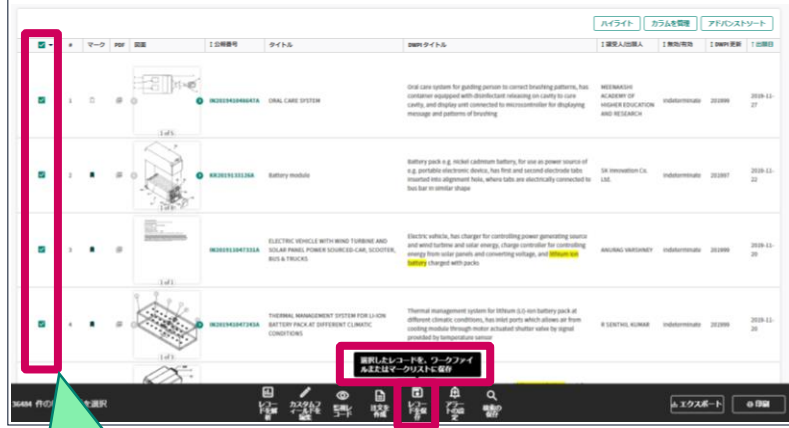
ハイライト | カラムを管理 | アドバンストソート

| | # | マーク | PDF | 図面 | 公報番号 | タイトル | DWPIタイトル | 譲受人/出願人 | 無効/有効 | DWPI更新 | 出願日 |
|---|---|---|---|---|---|---|---|---|---|---|---|
| | 1 | | | 1 of 5 | IN201941046647A | ORAL CARE SYSTEM | Oral care system for guiding person to correct brushing patterns, has container equipped with disinfectant releasing on cavity to cure cavity, and display unit connected to microcontroller for displaying message and patterns of brushing | MEENAKSHI ACADEMY OF HIGHER EDUCATION AND RESEARCH | Indeterminate | 201999 | 2019-11-27 |
| | 2 | | | | KR20191131126A | Battery module | Battery pack e.g. nickel cadmium battery, for use as power source of e.g. portable electronic device, has first and second electrode tabs inserted into alignment hole, where tabs are electrically connected to bus bar in similar shape | SK innovation Co. Ltd. | Indeterminate | 201997 | 2019-11-22 |
| | 3 | | | 1 of 1 | IN201911047331A | ELECTRIC VEHICLE WITH WIND TURBINE AND SOLAR PANEL POWER SOURCED CAR, SCOOTER, BUS & TRUCKS | Electric vehicle, has charger for controlling power generating source and wind turbine and solar energy, charge controller for controlling energy from solar panels and converting voltage, and lithium ion battery charged with packs | ANURAG VARSHNEY | Indeterminate | 201999 | 2019-11-20 |
| | 4 | | | | IN201941047243A | THERMAL MANAGEMENT SYSTEM FOR LI-ION BATTERY PACK AT DIFFERENT CLIMATIC CONDITIONS | Thermal management system for lithium (Li)-ion battery pack at different climatic conditions, has inlet ports which allows air from cooling module through motor actuated shutter valve by signal provided by temperature sensor | R SENTHIL KUMAR | Indeterminate | 201999 | 2019-11-20 |

選択したレコードを、ワークファイルまたはマークリストに保存

36484 件の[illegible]を選択

レコードを開く | カスタムフィールドを編集 | 転載レコード | 注文を作成 | レコードを保存 | アラートの設定 | 検索の保存

エクスポート | 印刷